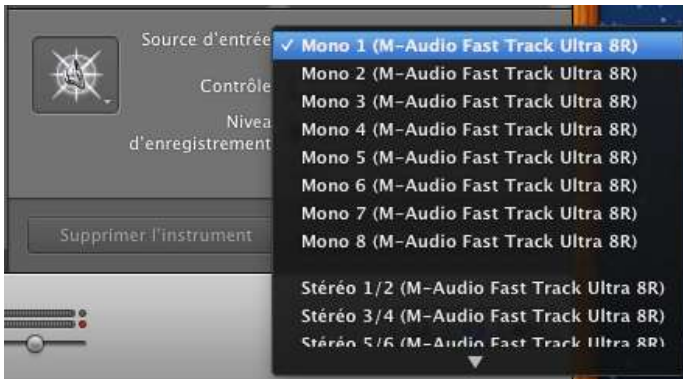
Source d'entrée
Contrôle
Nivea
d'enregistrement
Supprimer l'instrument

✓ Mono 1 (M-Audio Fast Track Ultra 8R)
Mono 2 (M-Audio Fast Track Ultra 8R)
Mono 3 (M-Audio Fast Track Ultra 8R)
Mono 4 (M-Audio Fast Track Ultra 8R)
Mono 5 (M-Audio Fast Track Ultra 8R)
Mono 6 (M-Audio Fast Track Ultra 8R)
Mono 7 (M-Audio Fast Track Ultra 8R)
Mono 8 (M-Audio Fast Track Ultra 8R)

Stéréo 1/2 (M-Audio Fast Track Ultra 8R)
Stéréo 3/4 (M-Audio Fast Track Ultra 8R)
Stéréo 5/6 (M-Audio Fast Track Ultra 8R)